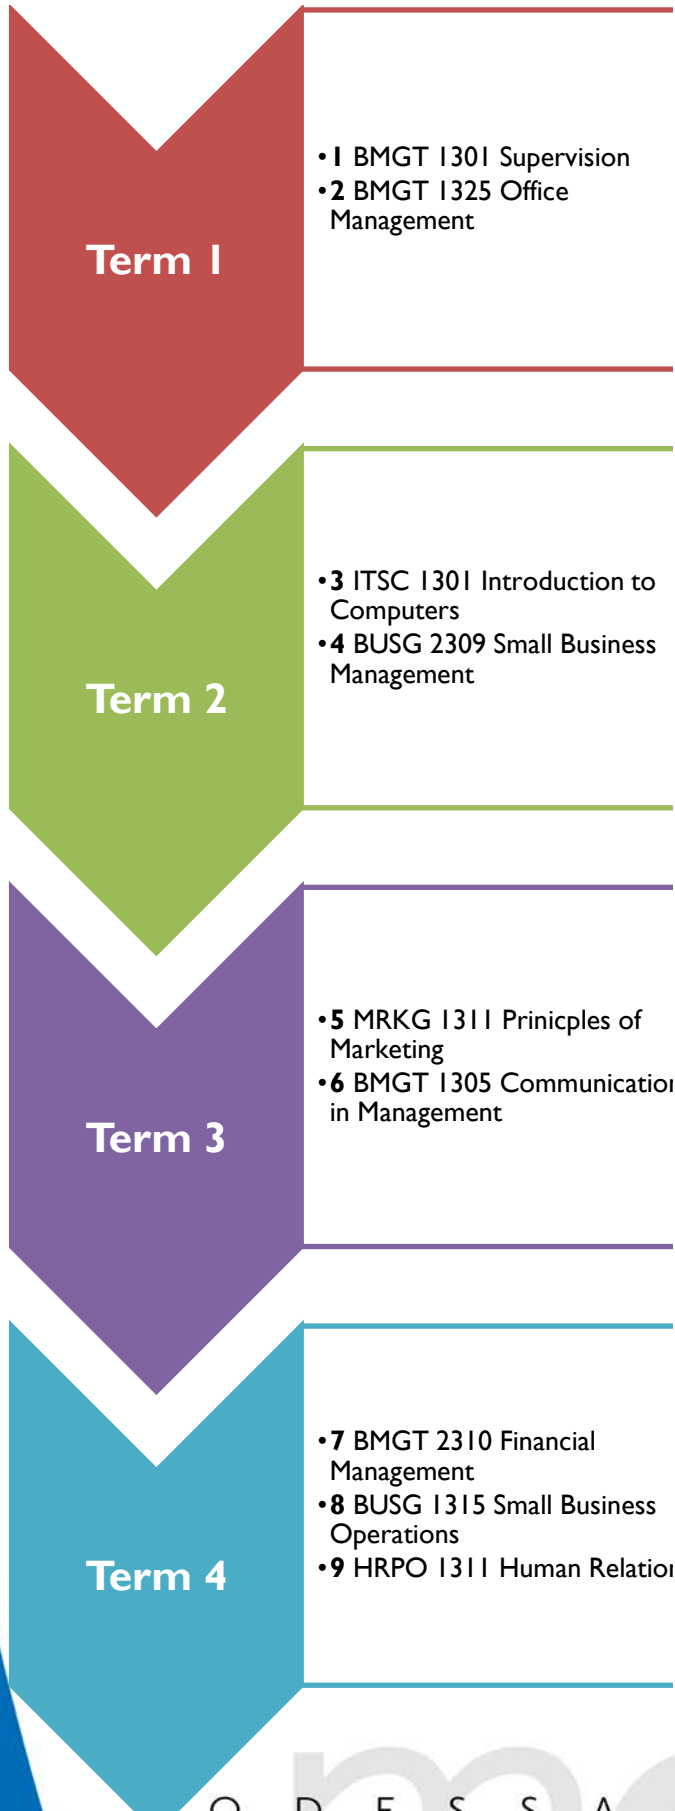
Term 1

• **1** BMGT 1301 Supervision
• **2** BMGT 1325 Office Management

Term 2

• **3** ITSC 1301 Introduction to Computers
• **4** BUSG 2309 Small Business Management

Term 3

• **5** MRKG 1311 Prinicples of Marketing
• **6** BMGT 1305 Communicatio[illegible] in Management

Term 4

• **7** BMGT 2310 Financial Management
• **8** BUSG 1315 Small Business Operations
• **9** HRPO 1311 Human Relatio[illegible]

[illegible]